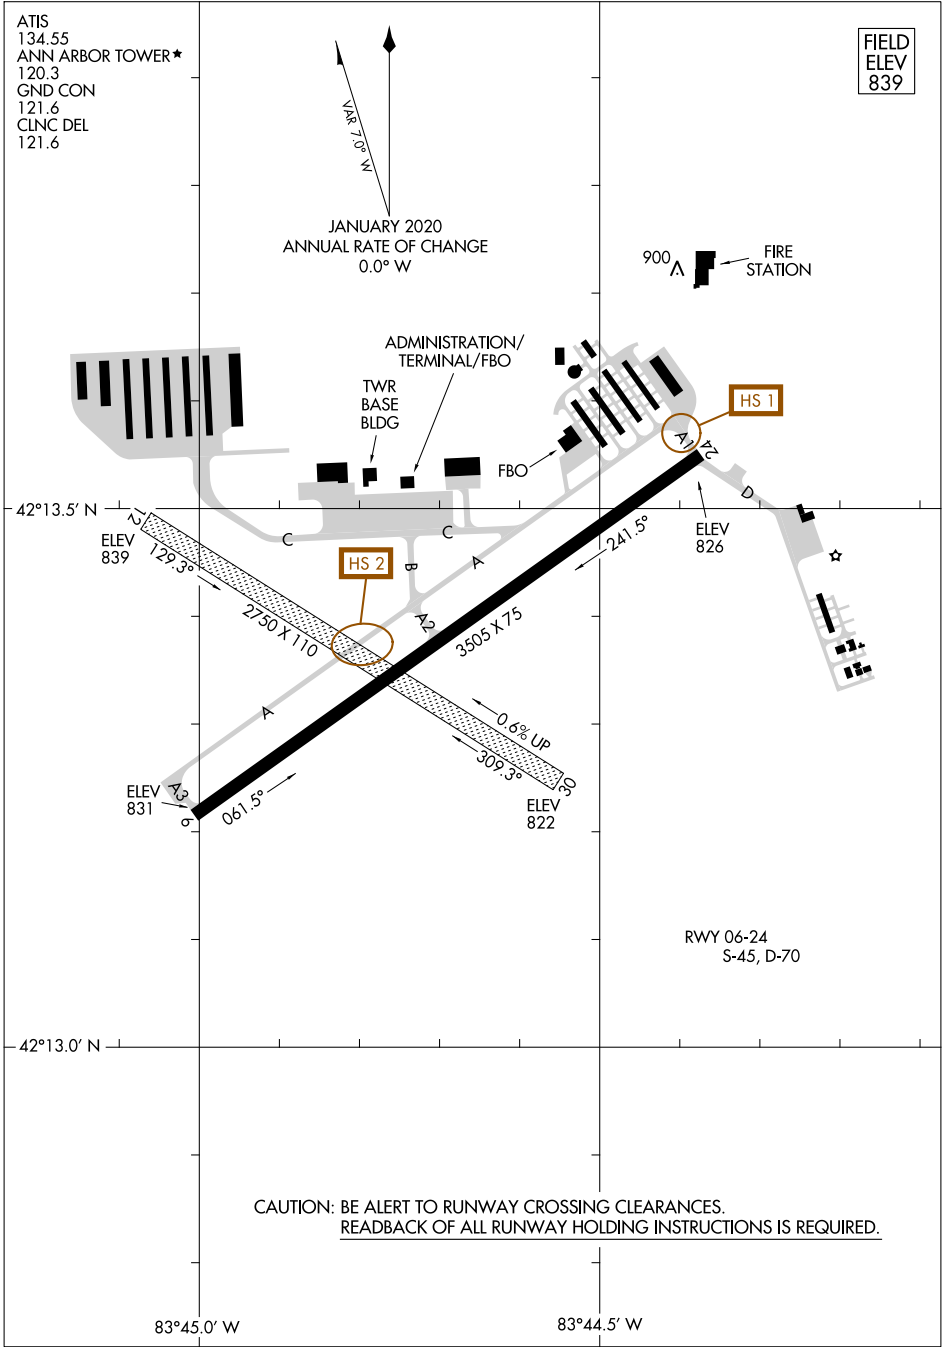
ATIS
134.55
ANN ARBOR TOWER ★
120.3
GND CON
121.6
CLNC DEL
121.6

VAR 7.0° W

JANUARY 2020
ANNUAL RATE OF CHANGE
0.0° W

FIELD
ELEV
839

900
FIRE
STATION

ADMINISTRATION/
TERMINAL/FBO

TWR
BASE
BLDG

HS 1

A1

24

FBO

D

42°13.5′ N

12

ELEV
839

C

C

241.5°

ELEV
826

129.3°

HS 2

B

A

2750 X 110

A2

3505 X 75

A

0.6% UP

309.3°

ELEV
831

A3

6

061.5°

30

ELEV
822

RWY 06-24
S-45, D-70

42°13.0′ N

CAUTION: BE ALERT TO RUNWAY CROSSING CLEARANCES.
READBACK OF ALL RUNWAY HOLDING INSTRUCTIONS IS REQUIRED.

83°45.0′ W

83°44.5′ W